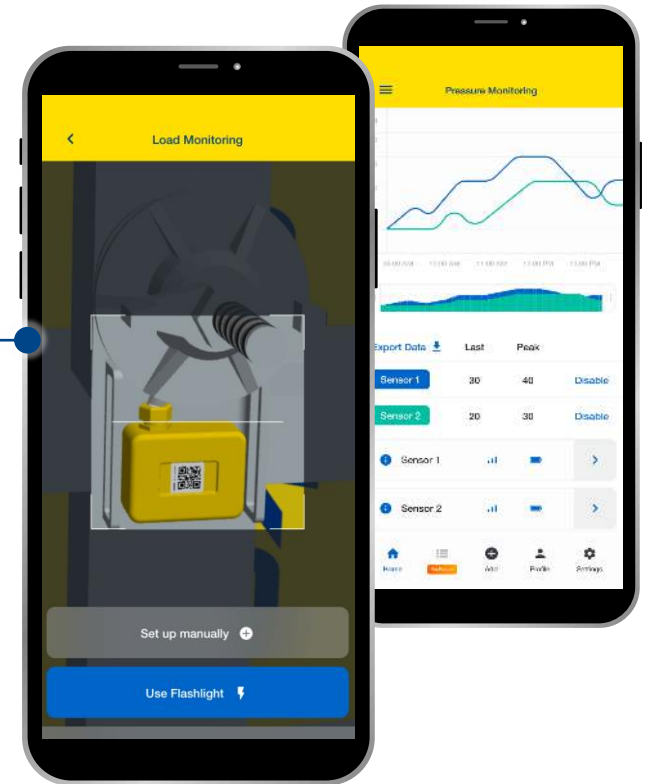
Load Monitoring

Set up manually

Use Flashlight

Pressure Monitoring

10:00 AM 11:00 AM 12:00 PM 1:00 PM

Export Data Last Peak

| Sensor 1 | 30 | 40 | Disable |
|---|---|---|---|
| Sensor 2 | 20 | 30 | Disable |

Sensor 1

Sensor 2

Home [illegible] Add Profile Settings